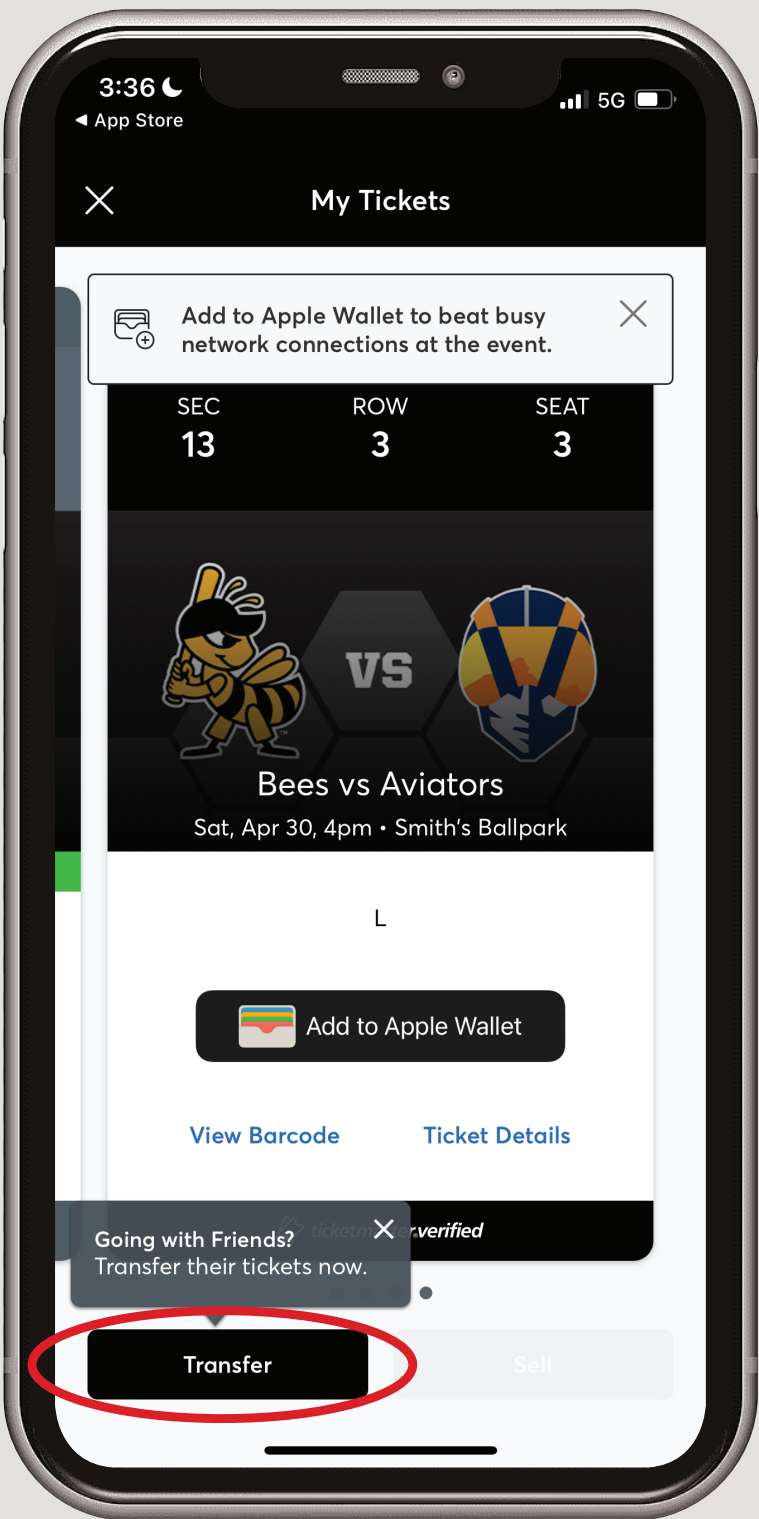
3:36
◀ App Store
5G

My Tickets

Add to Apple Wallet to beat busy network connections at the event.

| SEC | ROW | SEAT |
|---|---|---|
| 13 | 3 | 3 |

VS

Bees vs Aviators
Sat, Apr 30, 4pm • Smith's Ballpark

L

Add to Apple Wallet

View Barcode Ticket Details

ticketm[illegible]er.verified

Going with Friends?
Transfer their tickets now.

Transfer Sell